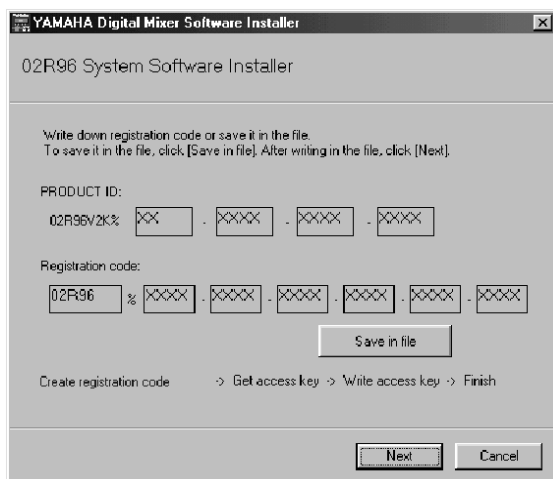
YAMAHA Digital Mixer Software Installer

02R96 System Software Installer

Write down registration code or save it in the file.
To save it in the file, click [Save in file]. After writing in the file, click [Next].

PRODUCT ID:

02R96V2K% XX - XXXX - XXXX - XXXX

Registration code:

02R96 % XXXX - XXXX - XXXX - XXXX - XXXX - XXXX

Save in file

Create registration code -> Get access key -> Write access key -> Finish

Next Cancel